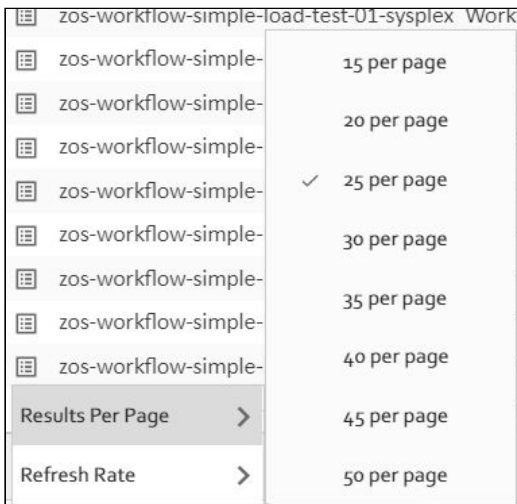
zos-workflow-simple-load-test-01-sysplex Work
zos-workflow-simple-
zos-workflow-simple-
zos-workflow-simple-
zos-workflow-simple-
zos-workflow-simple-
zos-workflow-simple-
zos-workflow-simple-
zos-workflow-simple-
Results Per Page >
Refresh Rate >

15 per page
20 per page
✓ 25 per page
30 per page
35 per page
40 per page
45 per page
50 per page